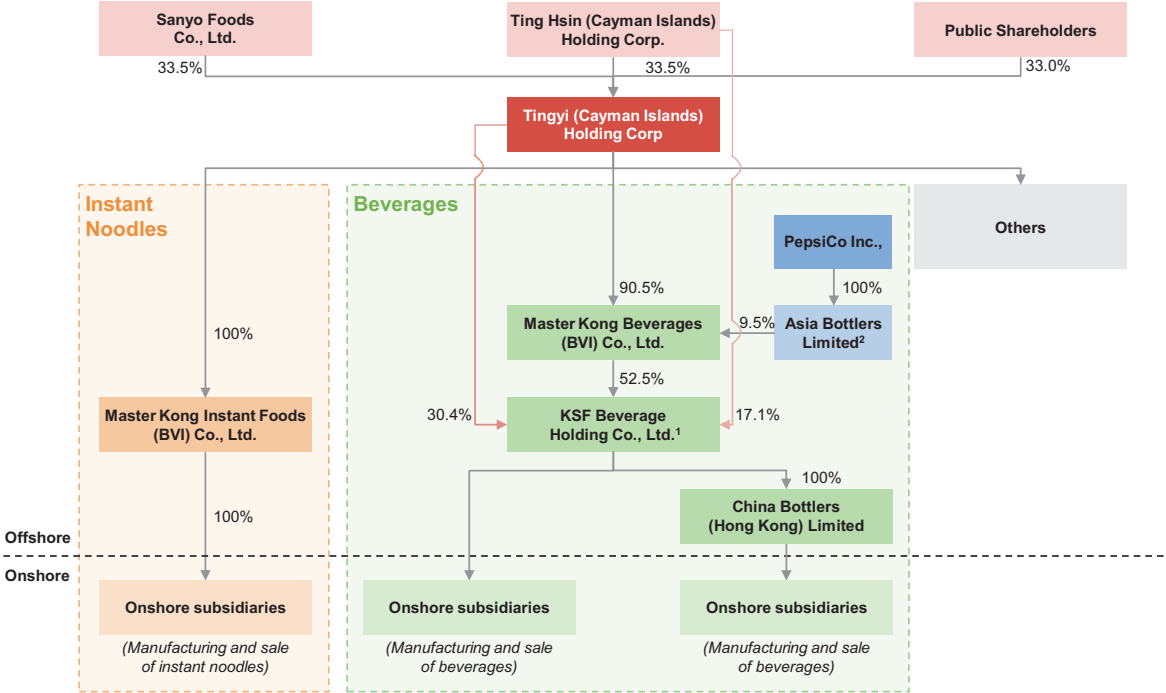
Sanyo Foods Co., Ltd.

Ting Hsin (Cayman Islands) Holding Corp.

Public Shareholders

33.5%

33.5%

33.0%

Tingyi (Cayman Islands) Holding Corp

Instant Noodles

Beverages

Others

PepsiCo Inc.,

100%

90.5%

100%

Master Kong Beverages (BVI) Co., Ltd.

9.5%

Asia Bottlers Limited$^2$

52.5%

Master Kong Instant Foods (BVI) Co., Ltd.

30.4%

KSF Beverage Holding Co., Ltd.$^1$

17.1%

100%

100%

China Bottlers (Hong Kong) Limited

Offshore

Onshore

Onshore subsidiaries

(Manufacturing and sale of instant noodles)

Onshore subsidiaries

(Manufacturing and sale of beverages)

Onshore subsidiaries

(Manufacturing and sale of beverages)